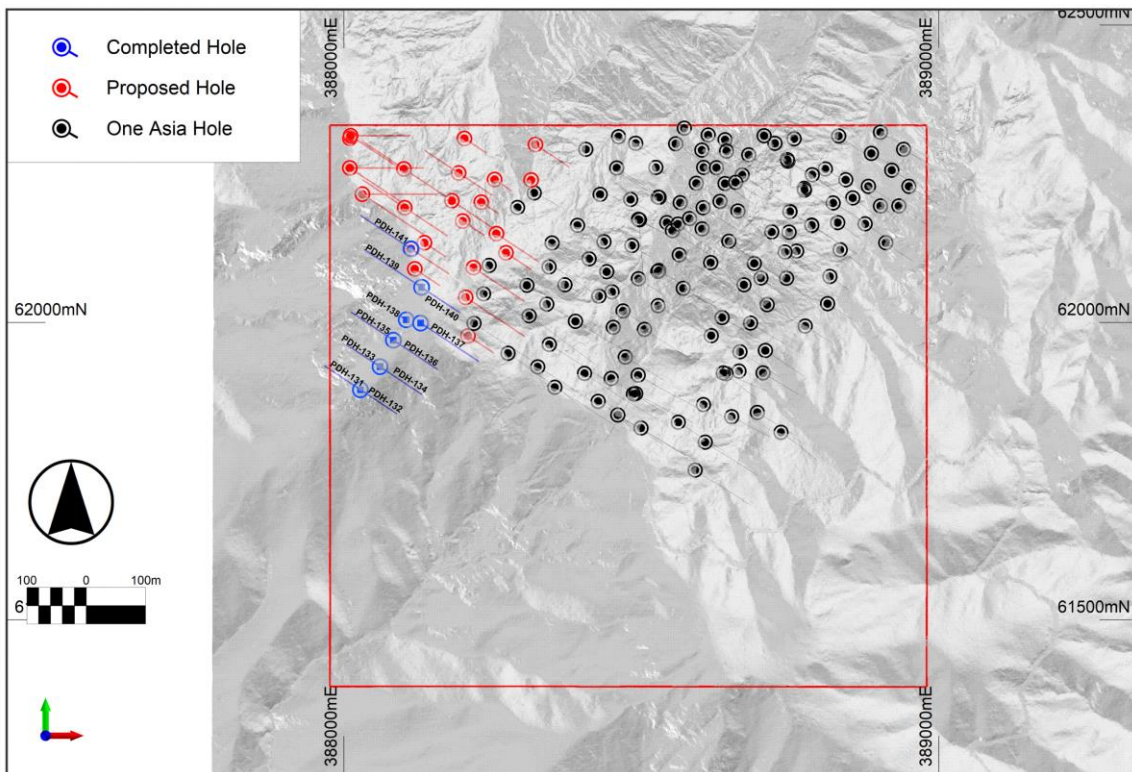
Completed Hole
Proposed Hole
One Asia Hole

388000mE
389000mE
62500mN

PDH-141
PDH-139
PDH-140
PDH-138
PDH-137
PDH-135
PDH-136
PDH-133
PDH-134
PDH-131
PDH-132

62000mN
62000mN

100 0 100m
6

61500mN

388000mE
389000mE